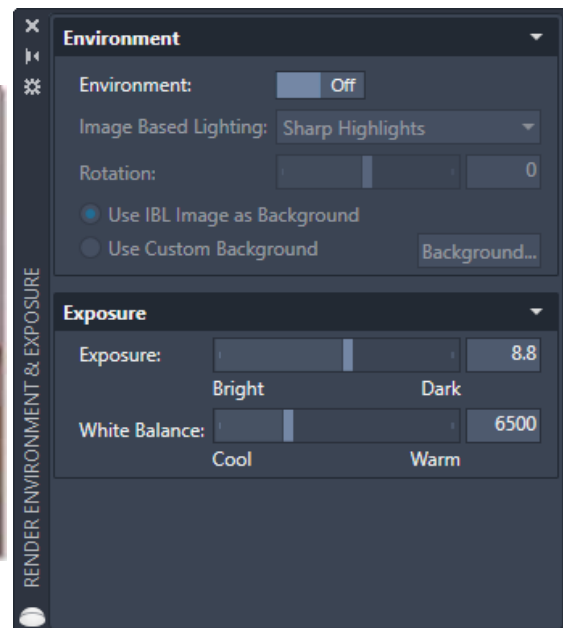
RENDER ENVIRONMENT & EXPOSURE

Environment

Environment: Off

Image Based Lighting: Sharp Highlights

Rotation: 0

Use IBL Image as Background

Use Custom Background

Background...

Exposure

Exposure: 8.8

Bright Dark

White Balance: 6500

Cool Warm